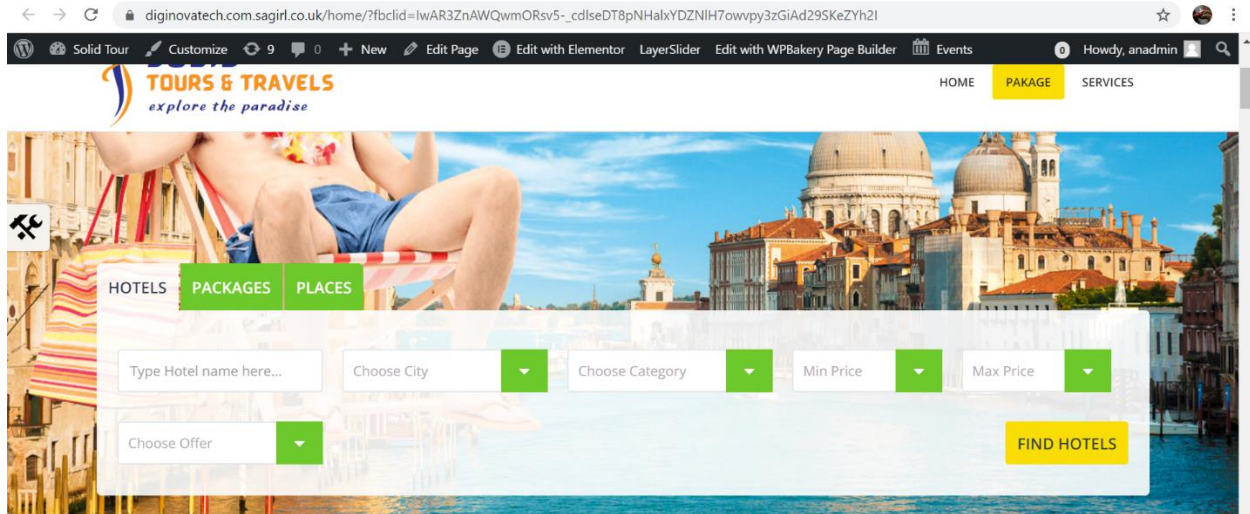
diginovatech.com.sagirl.co.uk/home/?fbclid=IwAR3ZnAWQwmORsv5-_cdlseDT8pNHalxYDZNIH7owvpy3zGiAd29SKeZYh2I

Solid Tour Customize 9 0 New Edit Page Edit with Elementor LayerSlider Edit with WPBakery Page Builder Events 0 Howdy, anadmin

TOURS & TRAVELS
explore the paradise

HOME PAKAGE SERVICES

HOTELS PACKAGES PLACES

Type Hotel name here...
Choose City
Choose Category
Min Price
Max Price
Choose Offer
FIND HOTELS